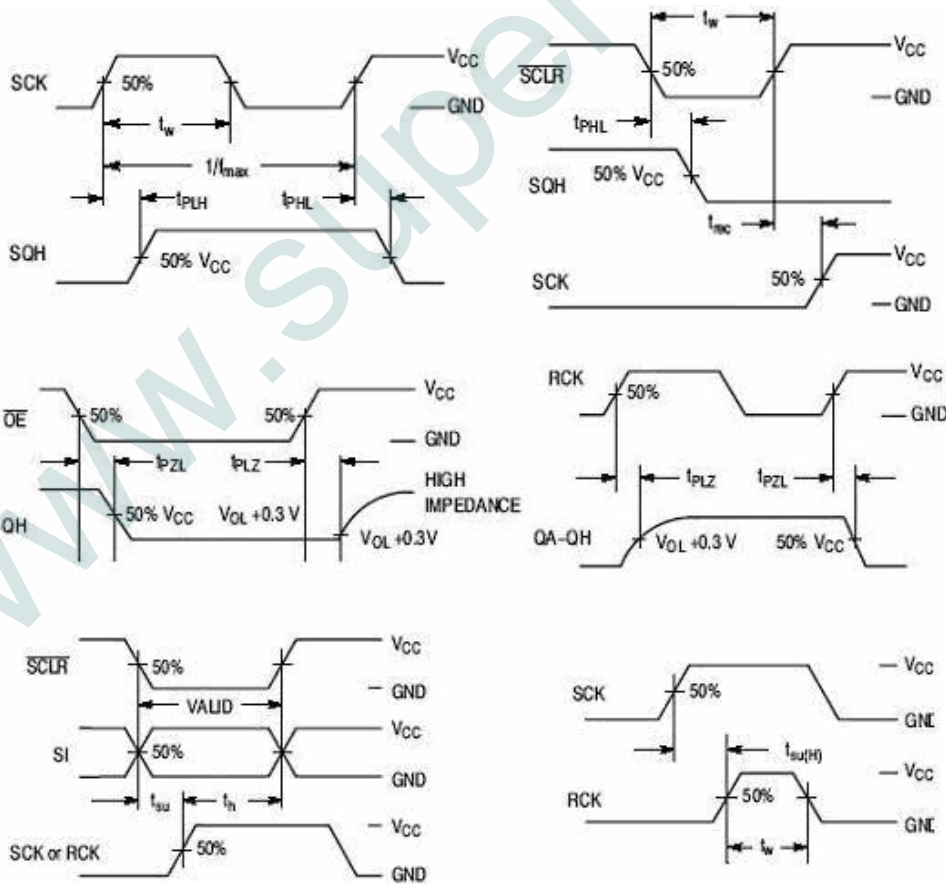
SCK
50%
$V_{CC}$
GND
$t_w$
$1/f_{max}$
$t_{PLH}$
$t_{PHL}$
SQH
50% $V_{CC}$

$t_w$
$\overline{SCLR}$
50%
$V_{CC}$
GND
$t_{PHL}$
SQH
50% $V_{CC}$
$t_{rec}$
SCK
50%
$V_{CC}$
GND

$\overline{OE}$
50%
50%
$V_{CC}$
GND
$t_{PZL}$
$t_{PLZ}$
HIGH IMPEDANCE
QH
50% $V_{CC}$
$V_{OL}$ +0.3 V
$V_{OL}$ +0.3V

RCK
50%
$V_{CC}$
GND
$t_{PLZ}$
$t_{PZL}$
QA–QH
$V_{OL}$ +0.3 V
50% $V_{CC}$

$\overline{SCLR}$
50%
$V_{CC}$
GND
VALID
SI
50%
$V_{CC}$
GND
$t_{su}$
$t_h$
SCK or RCK
50%
$V_{CC}$
GND

SCK
50%
$V_{CC}$
GND
$t_{su(H)}$
RCK
50%
$V_{CC}$
GND
$t_w$

www.super